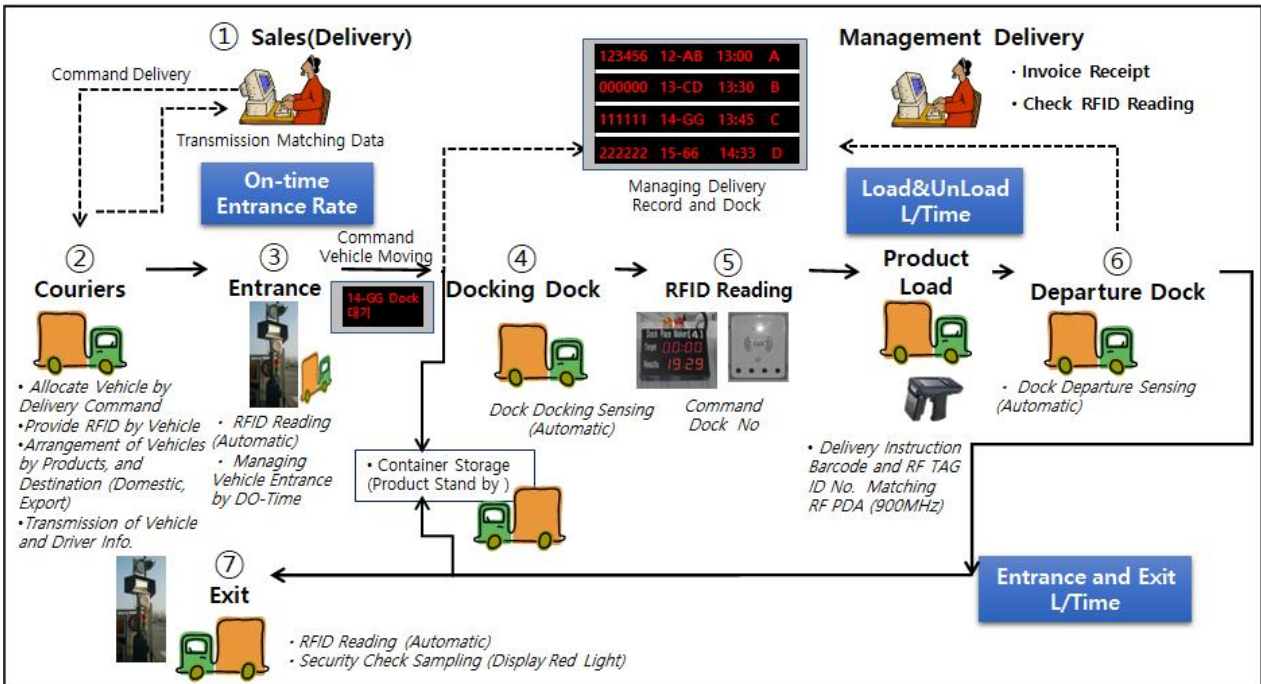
① Sales(Delivery)

Command Delivery

Transmission Matching Data

On-time Entrance Rate

| 123456 | 12-AB | 13:00 | A |
|---|---|---|---|
| 000000 | 13-CD | 13:30 | B |
| 111111 | 14-GG | 13:45 | C |
| 222222 | 15-66 | 14:33 | D |

Managing Delivery Record and Dock

Management Delivery
· Invoice Receipt
· Check RFID Reading

Load&UnLoad L/Time

② Couriers
• Allocate Vehicle by Delivery Command
•Provide RFID by Vehicle
•Arrangement of Vehicles by Products, and Destination (Domestic, Export)
•Transmission of Vehicle and Driver Info.

③ Entrance
· RFID Reading (Automatic)
· Managing Vehicle Entrance by DO-Time

Command Vehicle Moving

14-GG Dock 대기

④ Docking Dock
Dock Docking Sensing (Automatic)

⑤ RFID Reading
Command Dock No

Product Load
• Delivery Instruction Barcode and RF TAG ID No. Matching RF PDA (900MHz)

⑥ Departure Dock
· Dock Departure Sensing (Automatic)

• Container Storage (Product Stand by )

Entrance and Exit L/Time

⑦ Exit
· RFID Reading (Automatic)
· Security Check Sampling (Display Red Light)